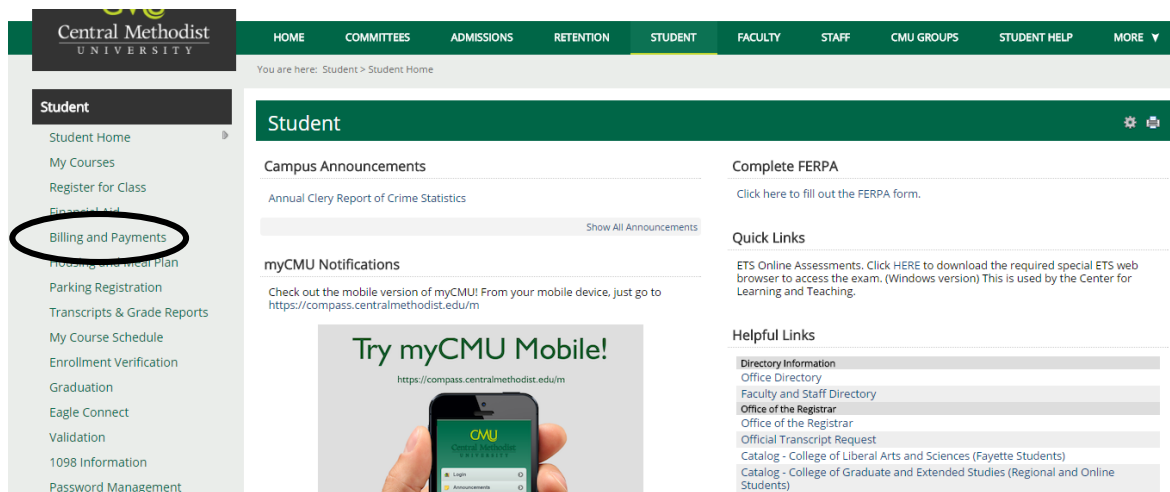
Central Methodist
UNIVERSITY

HOME COMMITTEES ADMISSIONS RETENTION STUDENT FACULTY STAFF CMU GROUPS STUDENT HELP MORE ▼

You are here: Student > Student Home

Student

Student Home
My Courses
Register for Class
Financial Aid
Billing and Payments
Housing and Meal Plan
Parking Registration
Transcripts & Grade Reports
My Course Schedule
Enrollment Verification
Graduation
Eagle Connect
Validation
1098 Information
Password Management

Student

Campus Announcements

Annual Clery Report of Crime Statistics

Show All Announcements

myCMU Notifications

Check out the mobile version of myCMU! From your mobile device, just go to https://compass.centralmethodist.edu/m

Try myCMU Mobile!
https://compass.centralmethodist.edu/m

CMU
Central Methodist
UNIVERSITY
Login
Announcements

Complete FERPA

Click here to fill out the FERPA form.

Quick Links

ETS Online Assessments. Click HERE to download the required special ETS web browser to access the exam. (Windows version) This is used by the Center for Learning and Teaching.

Helpful Links

| Directory Information |
|---|
| Office Directory |
| Faculty and Staff Directory |
| Office of the Registrar |
| Office of the Registrar |
| Official Transcript Request |
| Catalog - College of Liberal Arts and Sciences (Fayette Students) |
| Catalog - College of Graduate and Extended Studies (Regional and Online Students) |